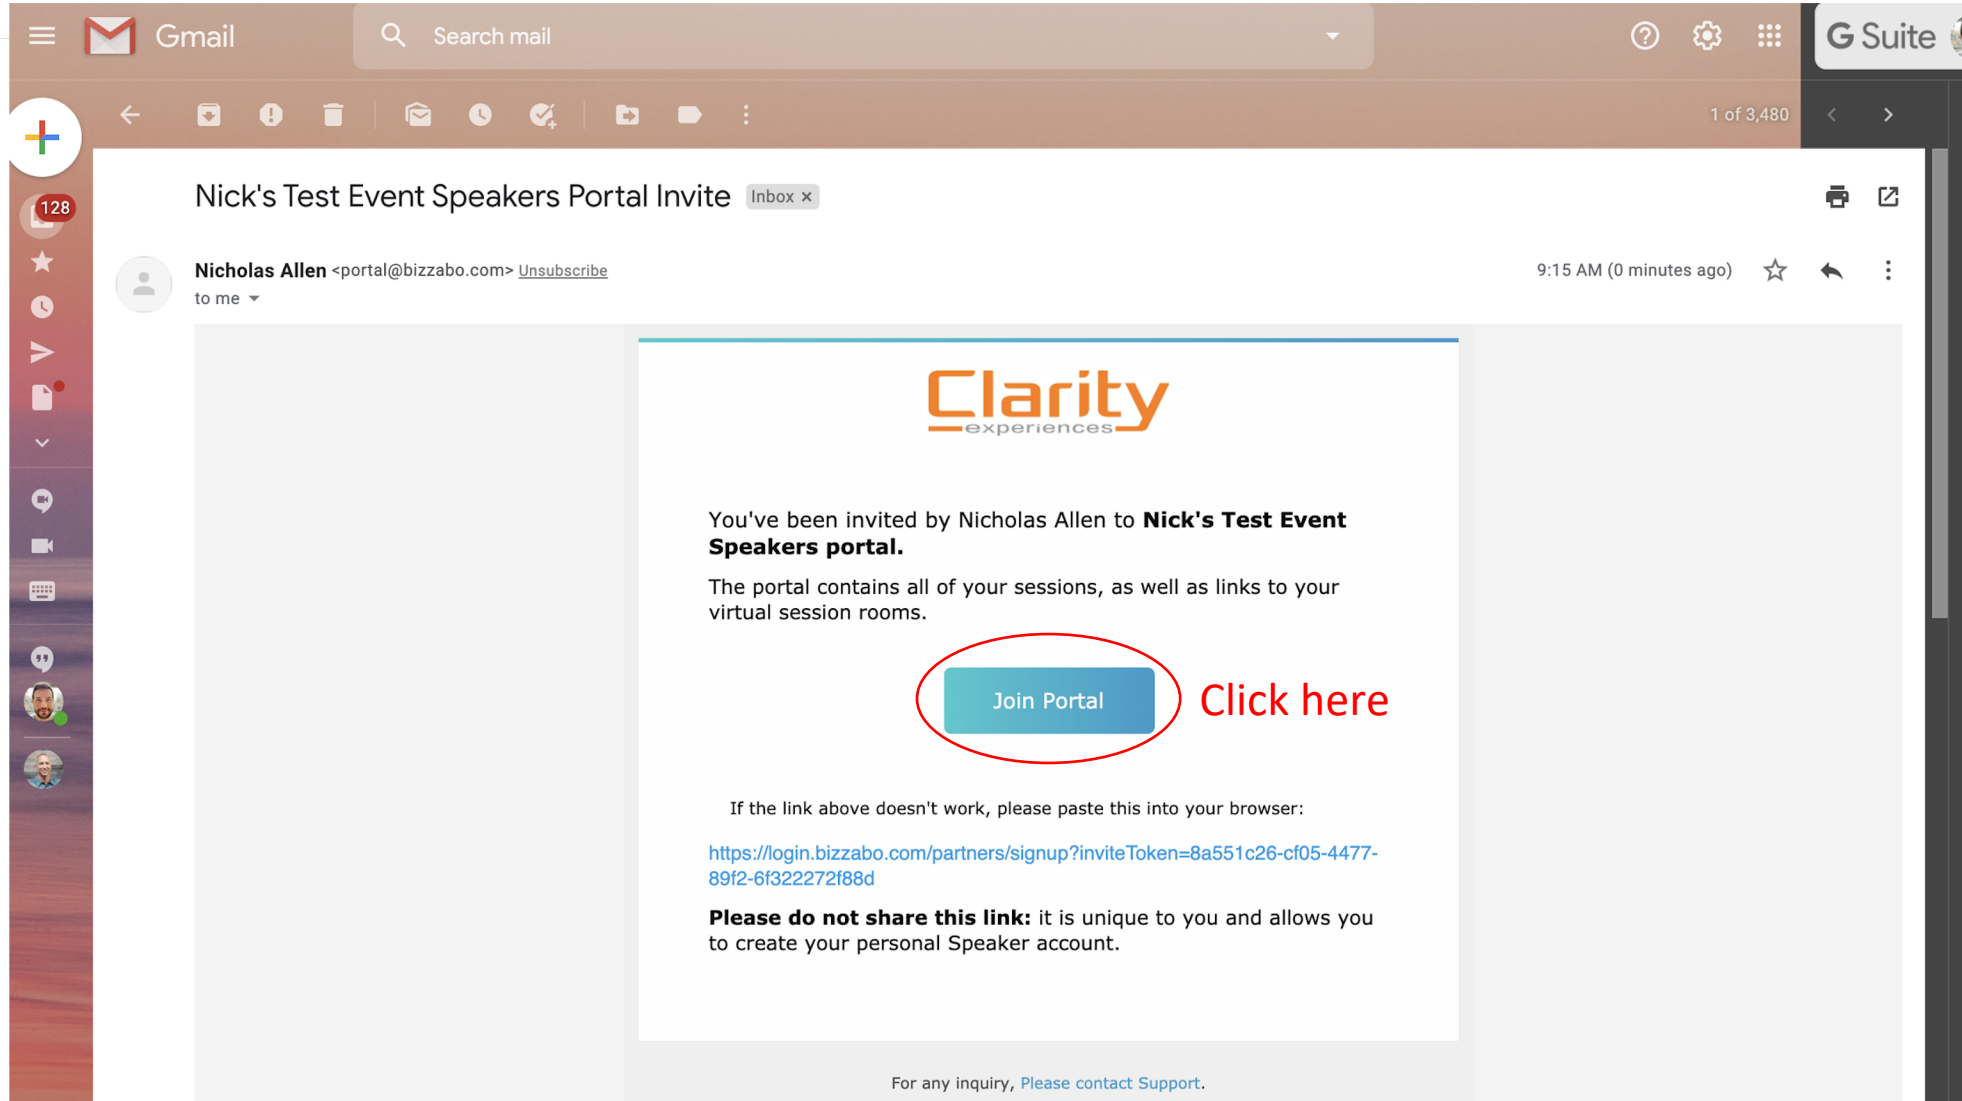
Gmail

Search mail

G Suite

128

1 of 3,480

Nick's Test Event Speakers Portal Invite Inbox ×

Nicholas Allen <portal@bizzabo.com> Unsubscribe

to me

9:15 AM (0 minutes ago)

Clarity experiences

You've been invited by Nicholas Allen to **Nick's Test Event Speakers portal.**

The portal contains all of your sessions, as well as links to your virtual session rooms.

Join Portal

Click here

If the link above doesn't work, please paste this into your browser:

https://login.bizzabo.com/partners/signup?inviteToken=8a551c26-cf05-4477-89f2-6f322272f88d

**Please do not share this link:** it is unique to you and allows you to create your personal Speaker account.

For any inquiry, Please contact Support.